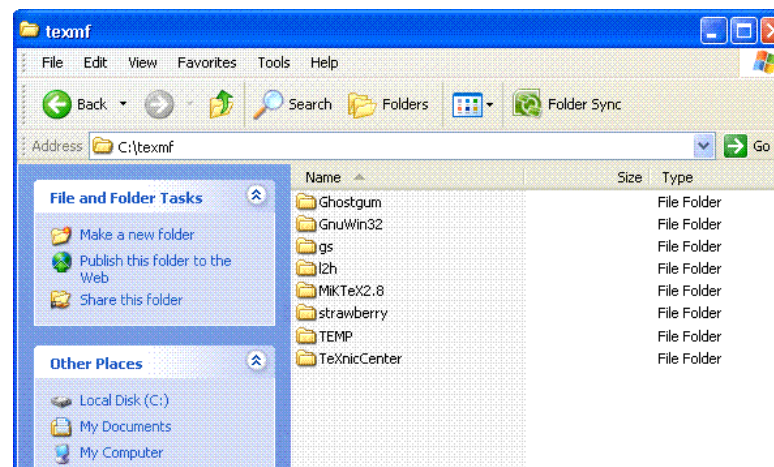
texmf

File Edit View Favorites Tools Help

Back Search Folders Folder Sync

Address C:\texmf Go

File and Folder Tasks

Make a new folder

Publish this folder to the Web

Share this folder

Other Places

Local Disk (C:)

My Documents

My Computer

| Name | Size | Type |
|---|---|---|
| Ghostgum | | File Folder |
| GnuWin32 | | File Folder |
| gs | | File Folder |
| l2h | | File Folder |
| MiKTeX2.8 | | File Folder |
| strawberry | | File Folder |
| TEMP | | File Folder |
| TeXnicCenter | | File Folder |